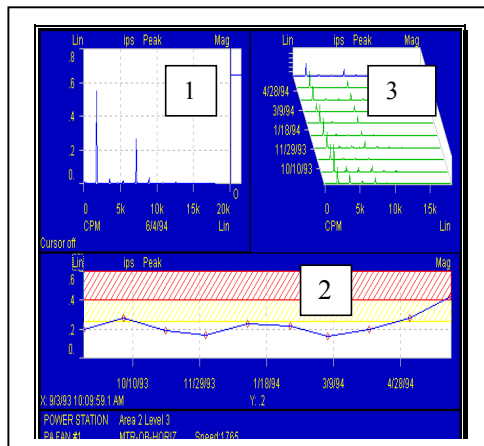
Lin ips Peak Mag
.8
.6
.4
.2
0.
1
0
0 5k 10k 15k 20k
CPM 6/4/94 Lin
Cursor off

Lin ips Peak Mag
3
4/28/94
3/9/94
1/18/94
11/29/93
10/10/93
0 5k 10k 15k
CPM Lin

Lin ips Peak Mag
.6
.4
.2
0.
2
10/10/93 11/29/93 1/18/94 3/9/94 4/28/94
X: 9/3/93 10:09:59.1 AM Y: .2
POWER STATION Area 2 Level 3
PA FAN #1 MTR-OB-HORIZ Speed 1765